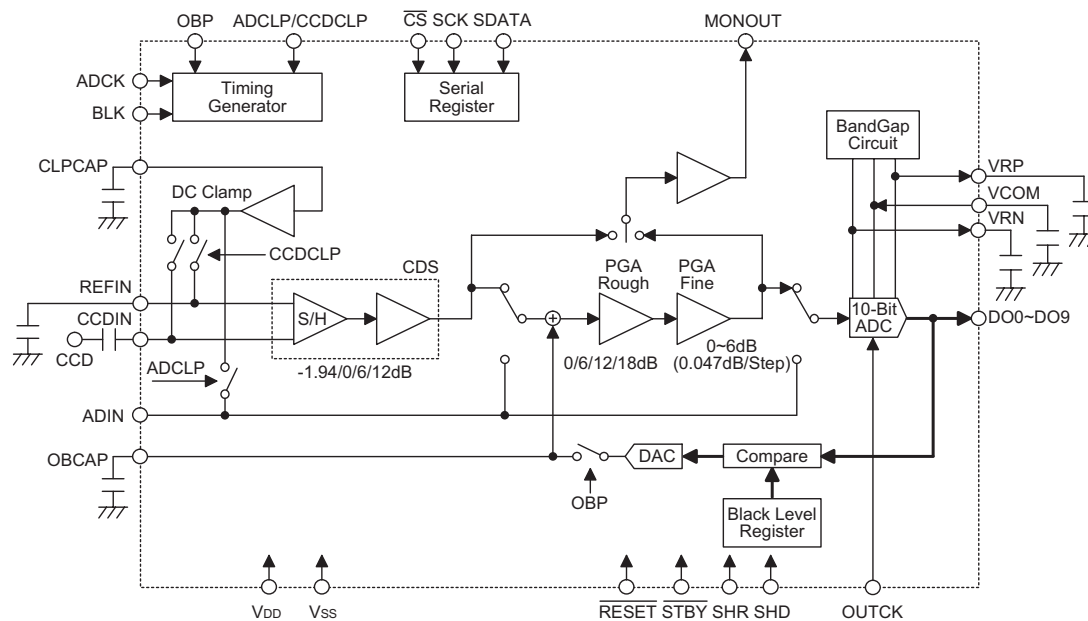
OBP
ADCLP/CCDCLP
$\overline{CS}$ SCK SDATA
MONOUT
ADCK
BLK
Timing Generator
Serial Register
BandGap Circuit
CLPCAP
VRP
VCOM
VRN
DC Clamp
CCDCLP
CDS
PGA Rough
PGA Fine
REFIN
CCDIN
CCD
S/H
10-Bit ADC
DO0~DO9
ADCLP
-1.94/0/6/12dB
0/6/12/18dB
0~6dB (0.047dB/Step)
ADIN
OBCAP
DAC
Compare
OBP
Black Level Register
VDD
VSS
$\overline{RESET}$ $\overline{STBY}$ SHR SHD
OUTCK